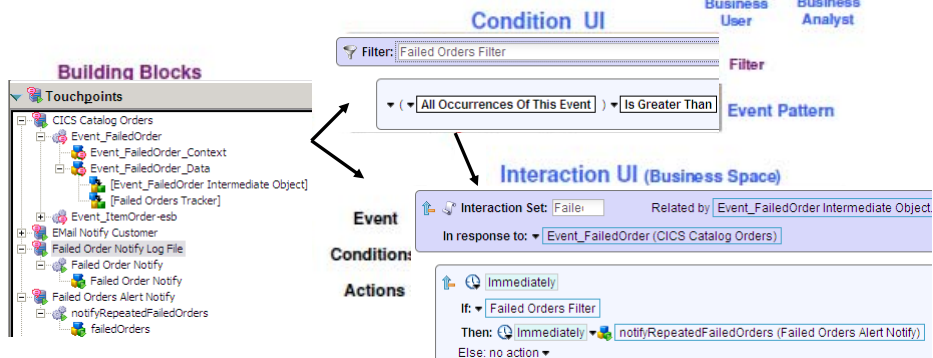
Condition UI

Business User

Business Analyst

Filter: Failed Orders Filter

Filter

( All Occurrences Of This Event ) Is Greater Than

Event Pattern

Building Blocks

Touchpoints

CICS Catalog Orders
Event_FailedOrder
Event_FailedOrder_Context
Event_FailedOrder_Data
[Event_FailedOrder Intermediate Object]
[Failed Orders Tracker]
Event_ItemOrder-esb
EMail Notify Customer
Failed Order Notify Log File
Failed Order Notify
Failed Order Notify
Failed Orders Alert Notify
notifyRepeatedFailedOrders
failedOrders

Interaction UI (Business Space)

Event

Conditions

Actions

Interaction Set: Failed

Related by Event_FailedOrder Intermediate Object.

In response to: Event_FailedOrder (CICS Catalog Orders)

Immediately

If: Failed Orders Filter

Then: Immediately notifyRepeatedFailedOrders (Failed Orders Alert Notify)

Else: no action